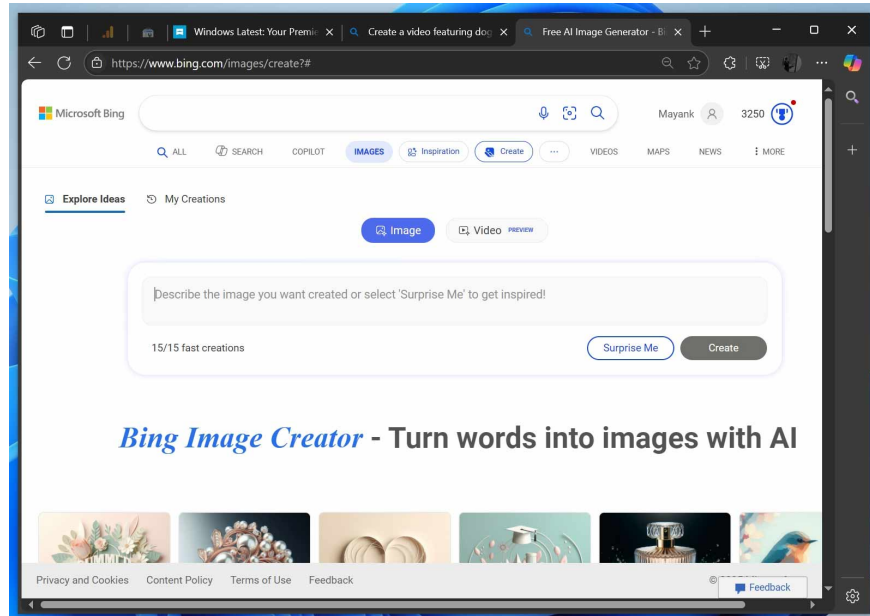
Windows Latest: Your Premie ×
Create a video featuring dog ×
Free AI Image Generator - Bi ×
+
https://www.bing.com/images/create?#

Microsoft Bing
Mayank
3250

ALL
SEARCH
COPILOT
IMAGES
Inspiration
Create
···
VIDEOS
MAPS
NEWS
⋮ MORE

Explore Ideas
My Creations

Image
Video PREVIEW

Describe the image you want created or select 'Surprise Me' to get inspired!

15/15 fast creations
Surprise Me
Create

Bing Image Creator - Turn words into images with AI

Privacy and Cookies
Content Policy
Terms of Use
Feedback
©
Feedback